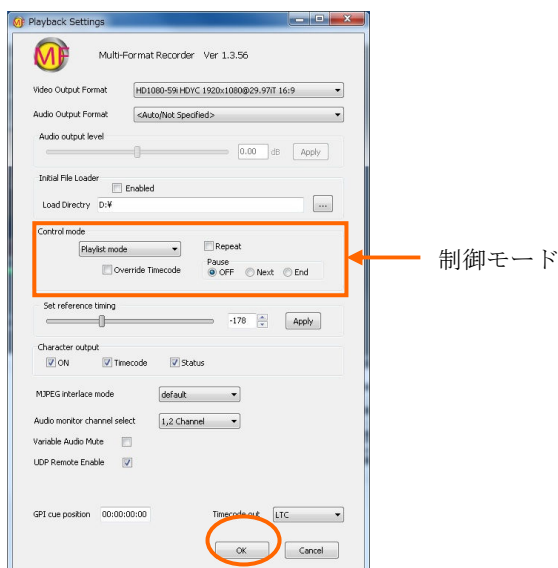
Playback Settings

Multi-Format Recorder Ver 1.3.56

Video Output Format HD1080-59i HDYC 1920x1080@29.97i 16:9

Audio Output Format <Auto/Not Specified>

Audio output level

0.00 dB Apply

Initial File Loader

Enabled

Load Directry D:¥ ...

Control mode

Playlist mode

Repeat

Override Timecode

Pause

OFF Next End

制御モード

Set reference timing

-178 Apply

Character output

ON Timecode Status

MJPEG interlace mode default

Audio monitor channel select 1,2 Channel

Variable Audio Mute

UDP Remote Enable

GPI cue position 00:00:00:00

Timecode out LTC

OK Cancel